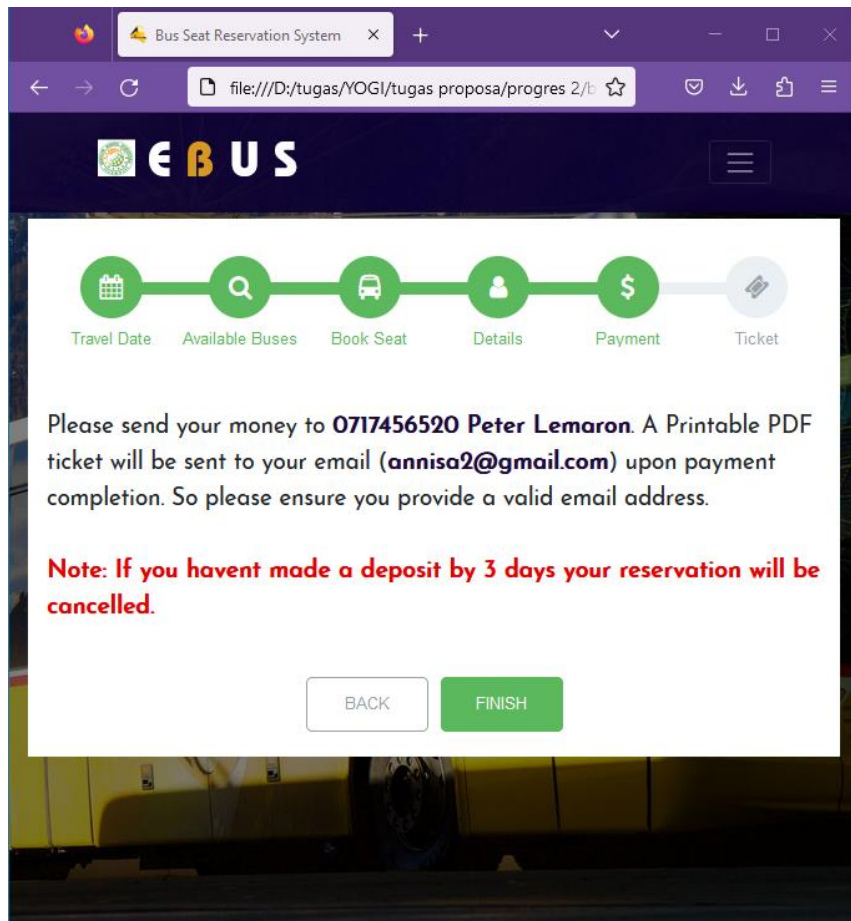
Bus Seat Reservation System ×

file:///D:/tugas/YOGI/tugas proposa/progres 2/b

EBUS

Travel Date
Available Buses
Book Seat
Details
Payment
Ticket

Please send your money to **0717456520 Peter Lemaron**. A Printable PDF ticket will be sent to your email (**annisa2@gmail.com**) upon payment completion. So please ensure you provide a valid email address.

**Note: If you havent made a deposit by 3 days your reservation will be cancelled.**

BACK
FINISH